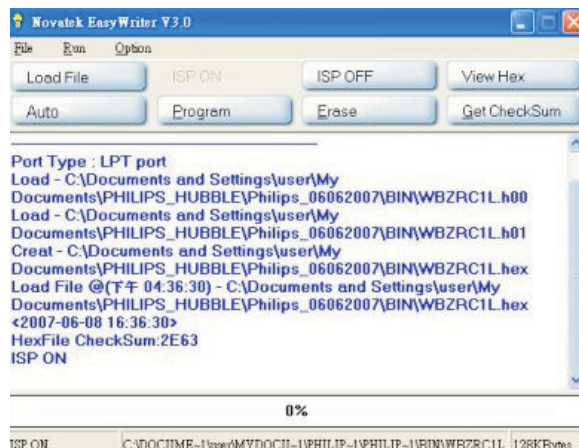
Novatek EasyWriter V3.0

File Run Option

Load File
ISP ON
ISP OFF
View Hex
Auto
Program
Erase
Get CheckSum

Port Type : LPT port
Load - C:\Documents and Settings\user\My Documents\PHILIPS_HUBBLE\Philips_06062007\BIN\WBZRC1L.h00
Load - C:\Documents and Settings\user\My Documents\PHILIPS_HUBBLE\Philips_06062007\BIN\WBZRC1L.h01
Creat - C:\Documents and Settings\user\My Documents\PHILIPS_HUBBLE\Philips_06062007\BIN\WBZRC1L.hex
Load File @(下午 04:36:30) - C:\Documents and Settings\user\My Documents\PHILIPS_HUBBLE\Philips_06062007\BIN\WBZRC1L.hex
<2007-06-08 16:36:30>
HexFile CheckSum:2E63
ISP ON

0%

ISP ON
C:\DOCUME~1\user\MYDOCU~1\PHILIP~1\PHILIP~1\BIN\WBZRC1L
128KBytes